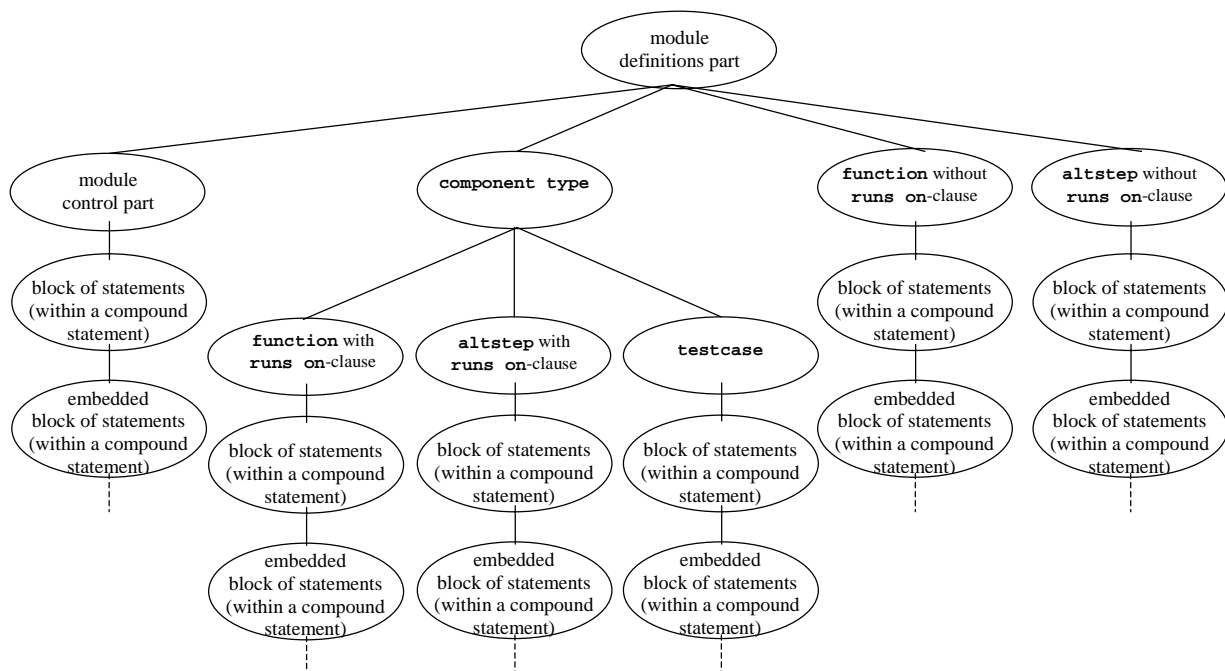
module definitions part

module control part

block of statements (within a compound statement)

embedded block of statements (within a compound statement)

component type

function with runs on-clause

block of statements (within a compound statement)

embedded block of statements (within a compound statement)

altstep with runs on-clause

block of statements (within a compound statement)

embedded block of statements (within a compound statement)

testcase

block of statements (within a compound statement)

embedded block of statements (within a compound statement)

function without runs on-clause

block of statements (within a compound statement)

embedded block of statements (within a compound statement)

altstep without runs on-clause

block of statements (within a compound statement)

embedded block of statements (within a compound statement)